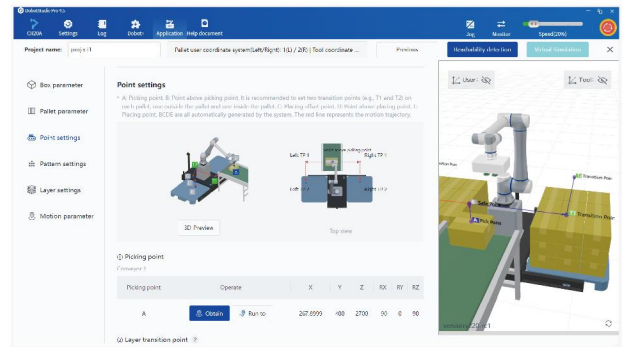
DobotStudio Pro V3.

CR20A Settings Log Dobot+ Application Help document

Jog Monitor Speed(20%)

Project name: proje t1

Pallet user coordinate system(Left/Right): 1(L) / 2(R) | Tool coordinate ...

Preview

Handleability detection

Virtual Simulation

Box parameter

Pallet parameter

Point settings

Pattern settings

Layer settings

Motion parameter

Point settings

A: Picking point. B: Point above picking point. It is recommended to set two transition points (e.g., T1 and T2) on each pallet, one outside the pallet and one inside the pallet. C: Placing offset point. D: Point above placing point. E: Placing point. BCDE are all automatically generated by the system. The red line represents the motion trajectory.

Left TP 1

picking point

Right TP 1

Left TP 2

Right TP 2

3D Preview

Top view

User

Tool

① Picking point

Constant 1

| Picking point | Operate | X | Y | Z | RX | RY | RZ |
|---|---|---|---|---|---|---|---|
| A | Obtain Run to | 267.8999 | 480 | 2700 | 90 | 0 | 90 |

② Layer transition point

Transition Point

Pick Point

Transition Point

Transition Poin

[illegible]